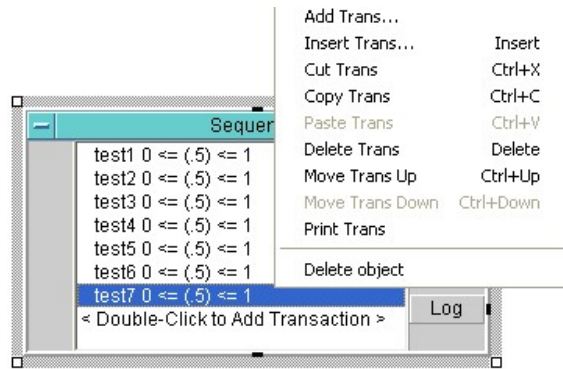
Add Trans...
Insert Trans... Insert
Cut Trans Ctrl+X
Copy Trans Ctrl+C
Paste Trans Ctrl+V
Delete Trans Delete
Move Trans Up Ctrl+Up
Move Trans Down Ctrl+Down
Print Trans

Delete object

Sequer

test1 0 <= (.5) <= 1
test2 0 <= (.5) <= 1
test3 0 <= (.5) <= 1
test4 0 <= (.5) <= 1
test5 0 <= (.5) <= 1
test6 0 <= (.5) <= 1
test7 0 <= (.5) <= 1
< Double-Click to Add Transaction >

Log